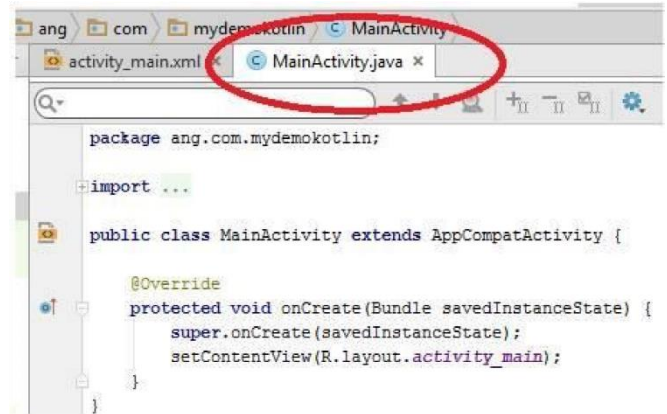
ang 〉 com 〉 mydemokotlin 〉 MainActivity

activity_main.xml × MainActivity.java ×

Q-

package ang.com.mydemokotlin;

import ...

public class MainActivity extends AppCompatActivity {

@Override
protected void onCreate(Bundle savedInstanceState) {
super.onCreate(savedInstanceState);
setContentView(R.layout.activity_main);
}
}